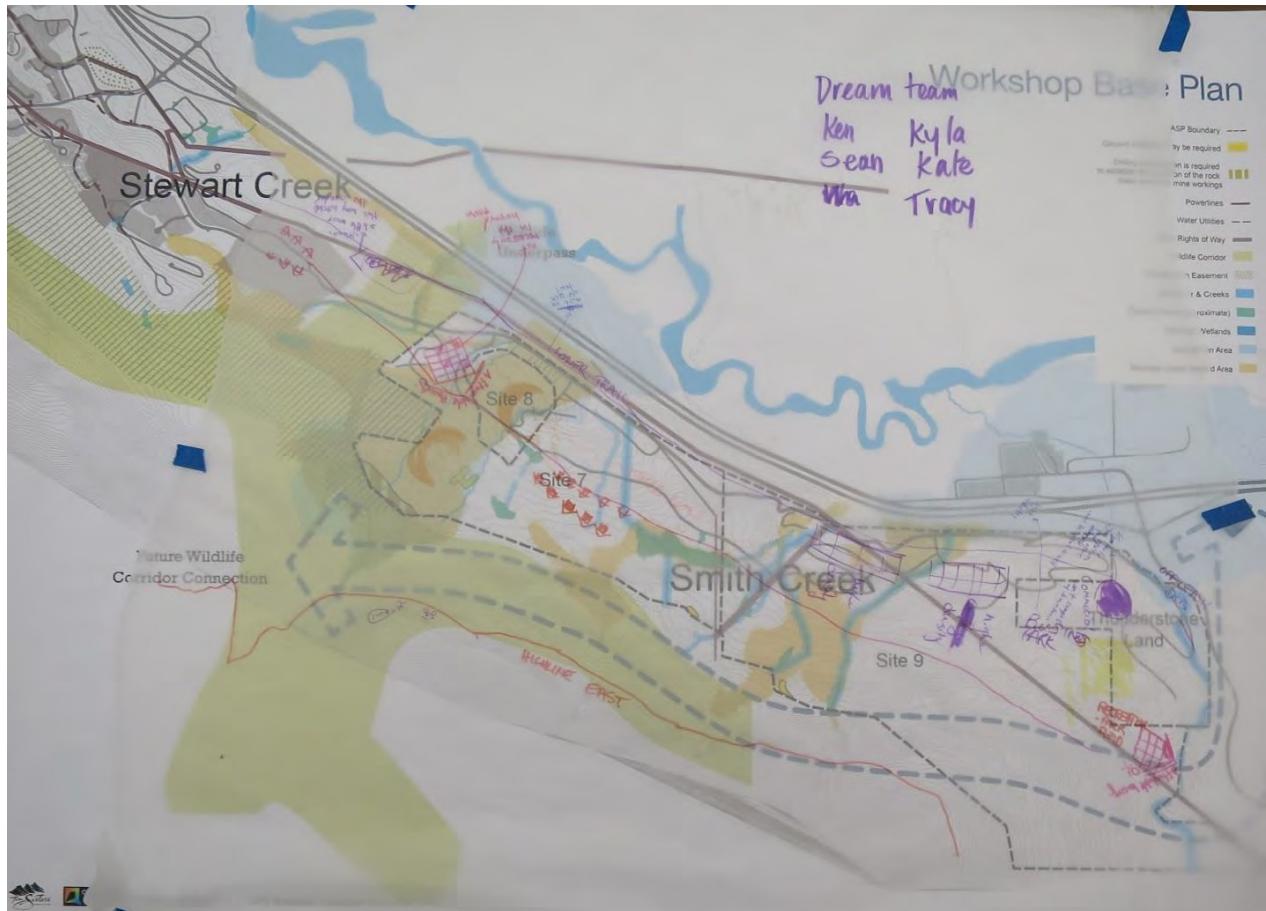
Workshop Ba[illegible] Plan

Dream team
Ken Kyla
Sean Kate
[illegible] Tracy

ASP Boundary
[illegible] may be required
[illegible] is required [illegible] of the rock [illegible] mine workings
Powerlines
Water Utilities
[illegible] Rights of Way
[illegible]ldlife Corridor
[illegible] Easement
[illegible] & Creeks
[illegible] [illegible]roximate)
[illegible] Wetlands
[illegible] Area
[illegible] Area

Stewart Creek
Underpass
Site 8
Site 7
Smith Creek
Site 9
Thunderstone Land
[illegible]uture Wildlife Corridor Connection
HIGHLINE EAST
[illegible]